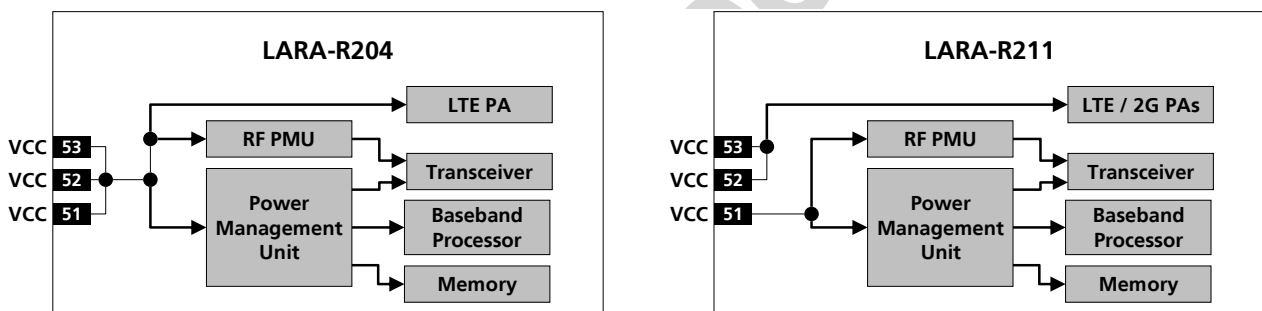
LARA-R204

LTE PA

VCC 53
VCC 52
VCC 51

RF PMU

Transceiver

Power Management Unit

Baseband Processor

Memory

LARA-R211

LTE / 2G PAs

VCC 53
VCC 52
VCC 51

RF PMU

Transceiver

Power Management Unit

Baseband Processor

Memory